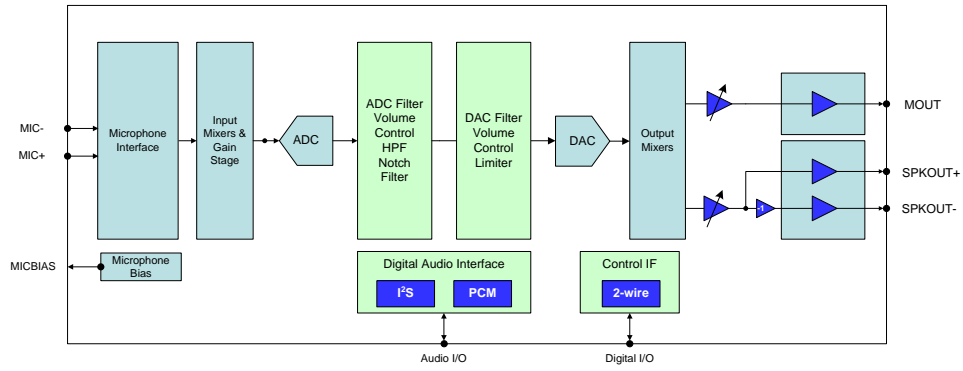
MIC-

MIC+

Microphone Interface

Input Mixers & Gain Stage

ADC

ADC Filter Volume Control HPF Notch Filter

DAC Filter Volume Control Limiter

DAC

Output Mixers

MOUT

SPKOUT+

-1

SPKOUT-

MICBIAS

Microphone Bias

Digital Audio Interface

$I^2S$

PCM

Control IF

2-wire

Audio I/O

Digital I/O